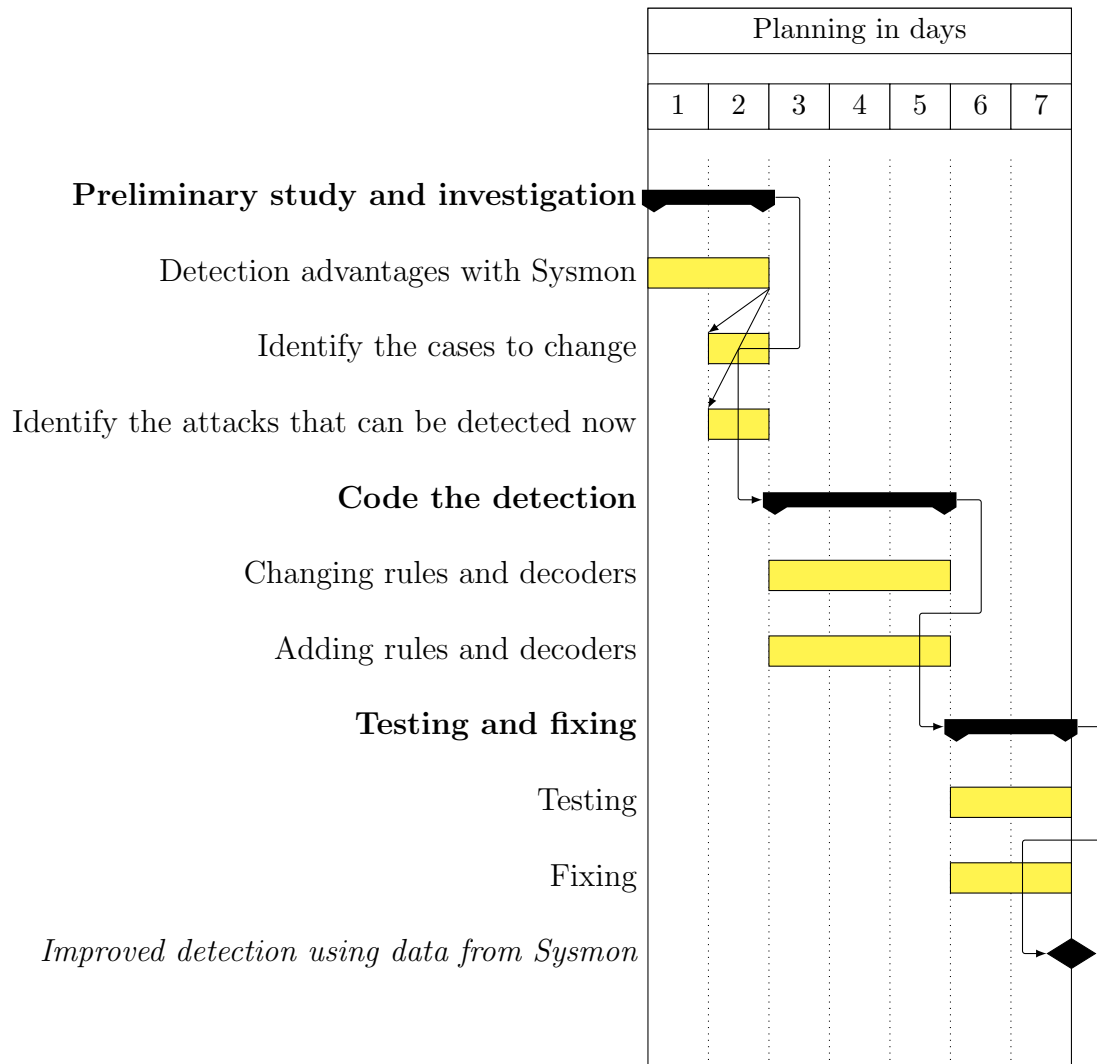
Planning in days

| 1 | 2 | 3 | 4 | 5 | 6 | 7 |
|---|---|---|---|---|---|---|

**Preliminary study and investigation**

Detection advantages with Sysmon

Identify the cases to change

Identify the attacks that can be detected now

**Code the detection**

Changing rules and decoders

Adding rules and decoders

**Testing and fixing**

Testing

Fixing

*Improved detection using data from Sysmon*